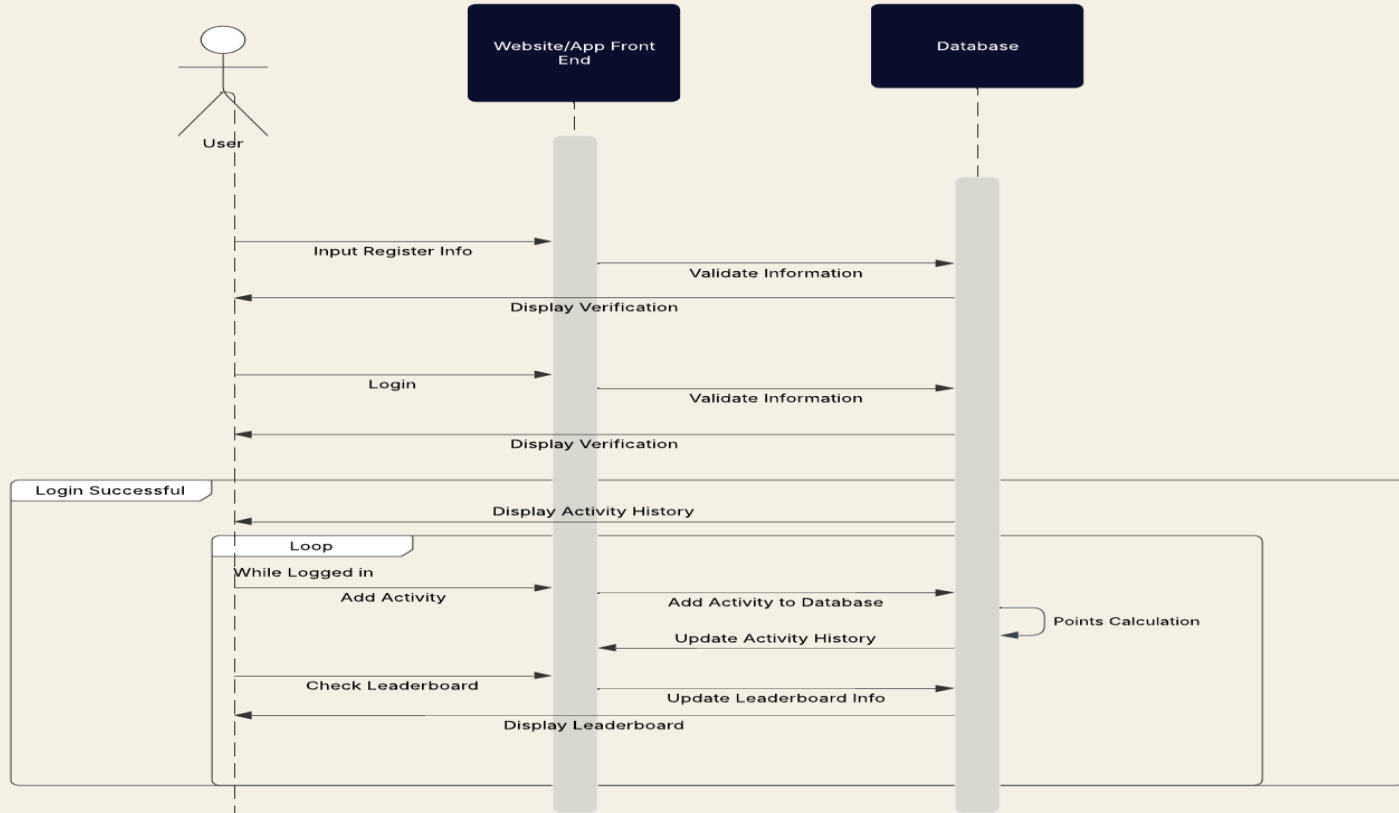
User

Website/App Front End

Database

Input Register Info

Validate Information

Display Verification

Login

Validate Information

Display Verification

Login Successful

Display Activity History

Loop

While Logged in

Add Activity

Add Activity to Database

Points Calculation

Update Activity History

Check Leaderboard

Update Leaderboard Info

Display Leaderboard